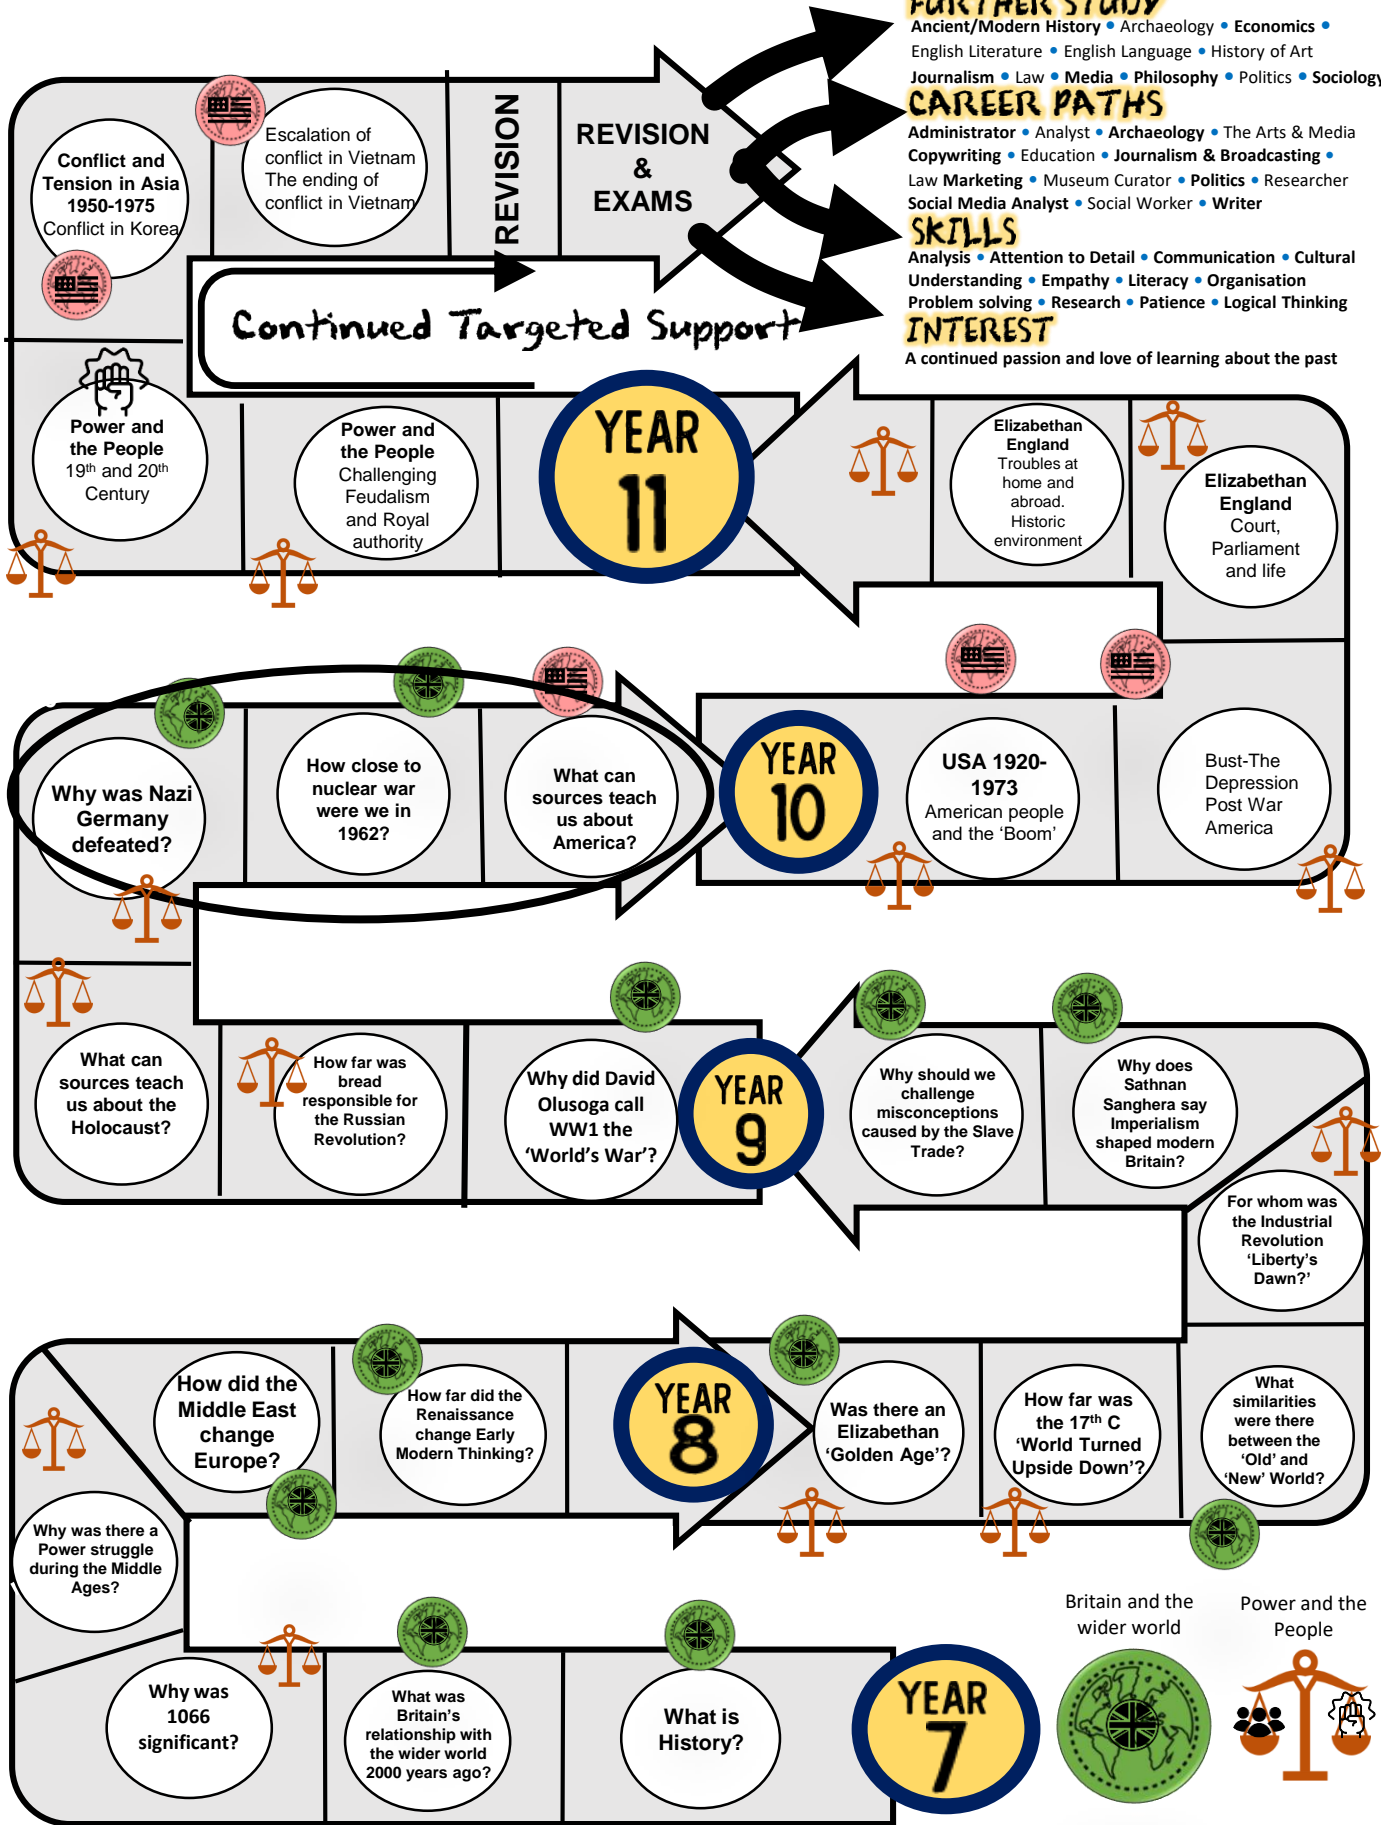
FURTHER STUDY
Ancient/Modern History • Archaeology • Economics • English Literature • English Language • History of Art Journalism • Law • Media • Philosophy • Politics • Sociology

CAREER PATHS
Administrator • Analyst • Archaeology • The Arts & Media Copywriting • Education • Journalism & Broadcasting • Law Marketing • Museum Curator • Politics • Researcher Social Media Analyst • Social Worker • Writer

SKILLS
Analysis • Attention to Detail • Communication • Cultural Understanding • Empathy • Literacy • Organisation Problem solving • Research • Patience • Logical Thinking

INTEREST
A continued passion and love of learning about the past

REVISION

REVISION & EXAMS

Continued Targeted Support

Conflict and Tension in Asia 1950-1975 Conflict in Korea

Escalation of conflict in Vietnam The ending of conflict in Vietnam

Power and the People 19th and 20th Century

Power and the People Challenging Feudalism and Royal authority

YEAR 11

Elizabethan England Troubles at home and abroad. Historic environment

Elizabethan England Court, Parliament and life

Why was Nazi Germany defeated?

How close to nuclear war were we in 1962?

What can sources teach us about America?

YEAR 10

USA 1920-1973 American people and the 'Boom'

Bust-The Depression Post War America

What can sources teach us about the Holocaust?

How far was bread responsible for the Russian Revolution?

Why did David Olusoga call WW1 the 'World's War'?

YEAR 9

Why should we challenge misconceptions caused by the Slave Trade?

Why does Sathnan Sanghera say Imperialism shaped modern Britain?

For whom was the Industrial Revolution 'Liberty's Dawn?'

How did the Middle East change Europe?

How far did the Renaissance change Early Modern Thinking?

YEAR 8

Was there an Elizabethan 'Golden Age'?

How far was the 17th C 'World Turned Upside Down'?

What similarities were there between the 'Old' and 'New' World?

Why was there a Power struggle during the Middle Ages?

Why was 1066 significant?

What was Britain's relationship with the wider world 2000 years ago?

What is History?

YEAR 7

Britain and the wider world

Power and the People